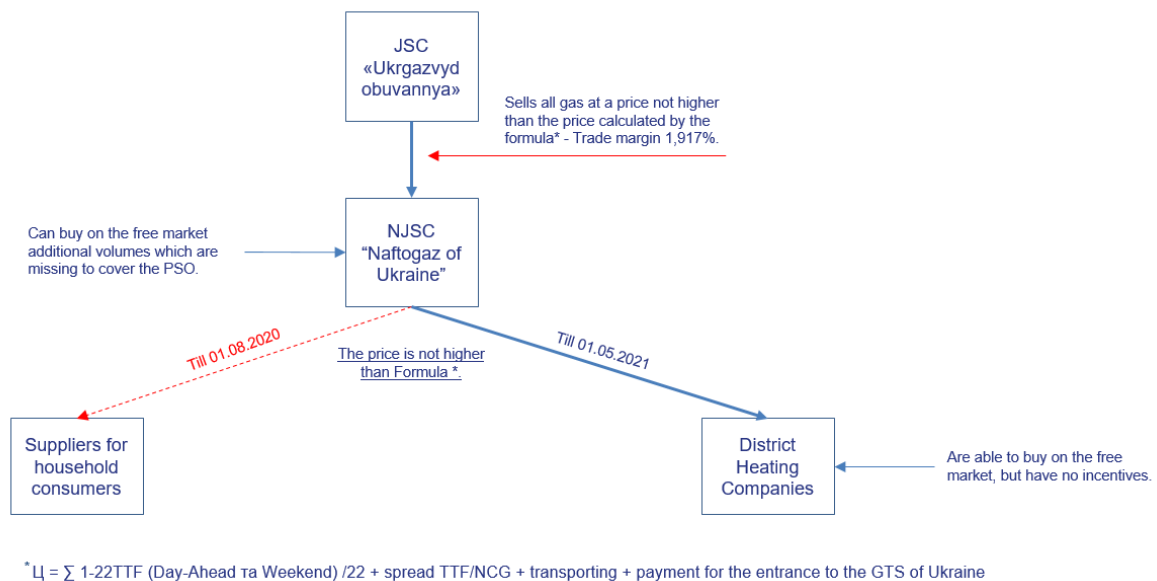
JSC «Ukrgazvyd obuvannya»

Sells all gas at a price not higher than the price calculated by the formula* - Trade margin 1,917%.

Can buy on the free market additional volumes which are missing to cover the PSO.

NJSC "Naftogaz of Ukraine"

Till 01.08.2020

The price is not higher than Formula *.

Till 01.05.2021

Suppliers for household consumers

District Heating Companies

Are able to buy on the free market, but have no incentives.

*Ц = ∑ 1-22TTF (Day-Ahead та Weekend) /22 + spread TTF/NCG + transporting + payment for the entrance to the GTS of Ukraine